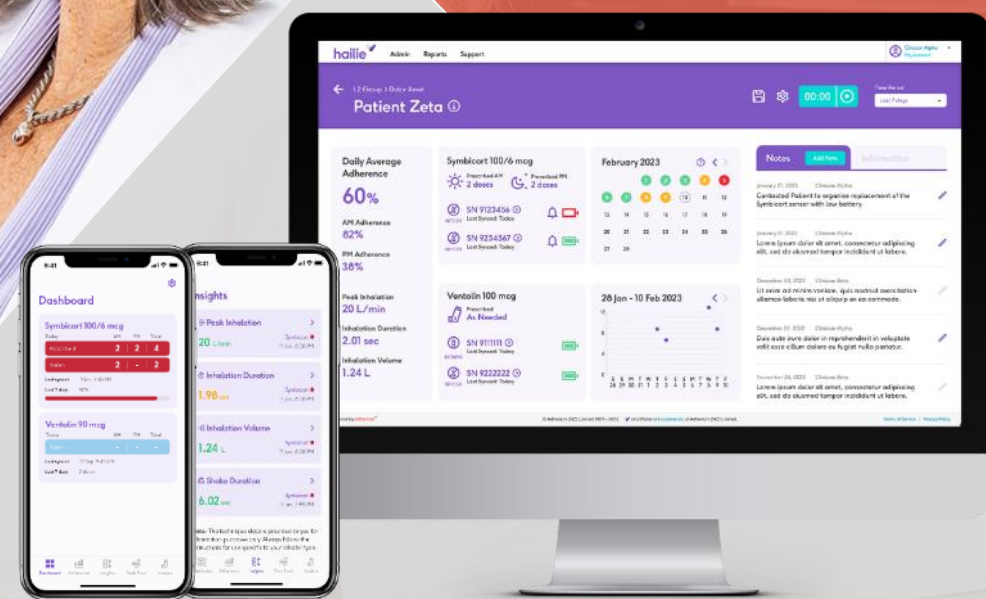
hailie
Admin Reports Support
Chloe Alpha
My Account

L2 Group > Dolor Amet
Patient Zeta ⓘ
00:00
Last 7 days

Daily Average Adherence
60%
AM Adherence
82%
PM Adherence
38%
Peak Inhalation
20 L/min
Inhalation Duration
2.01 sec
Inhalation Volume
1.24 L

Symbicort 100/6 mcg
Prescribed AM
2 doses
Prescribed PM
2 doses
SN 9123456
Last Synced: Today
SN 9234567
Last Synced: Today

February 2023

Ventolin 100 mcg
Prescribed
As Needed
SN 9111111
Last Synced: Today
SN 9222222
Last Synced: Today

28 Jan - 10 Feb 2023
S S M T W T F S S M T W T F

Notes
Add Note
Information

January 21, 2023 Chloe Alpha
Contacted Patient to organize replacement of the Symbicort sensor with low battery.
January 21, 2023 Chloe Alpha
Lorem ipsum dolor sit amet, consectetur adipiscing elit, sed do eiusmod tempor incididunt ut labore.
December 28, 2022 Chloe Beta
Ut enim ad minim veniam, quis nostrud exercitation ullamco laboris nisi ut aliquip ex ea commodo.
December 27, 2022 Chloe Alpha
Duis aute irure dolor in reprehenderit in voluptate velit esse cillum dolore eu fugiat nulla pariatur.
November 28, 2022 Chloe Beta
Lorem ipsum dolor sit amet, consectetur adipiscing elit, sed do eiusmod tempor incididunt ut labore.

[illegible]
Terms of Service | Privacy Policy

9:21
Dashboard
Symbicort 100/6 mcg
Today AM PM Total
Prescribed 2 2 4
Taken 2 - 2
Last synced
Last 7 days
Ventolin 90 mcg
Today AM PM Total
Taken - - -
Last synced
Last 7 days 2 doses
Dashboard Adherence Insights Med Plan Inhalers

9:21
Insights
Peak Inhalation
20 L/min
Symbicort
Inhalation Duration
1.98 sec
Symbicort
Inhalation Volume
1.24 L
Symbicort
Shake Duration
6.02 sec
Symbicort
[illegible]